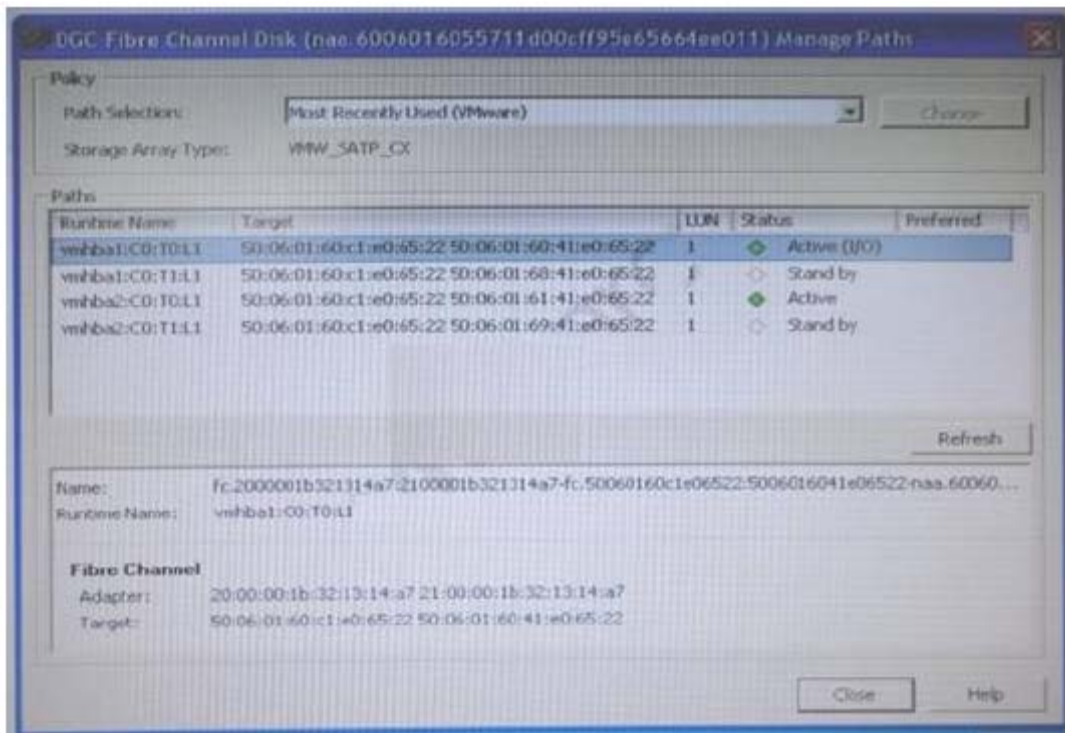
DGC Fibre Channel Disk (naa.6006016055711d00cff95e65664ee011) Manage Paths

Policy

Path Selection: Most Recently Used (VMware) Change

Storage Array Type: VMW_SATP_CX

Paths

| Runtime Name | Target | LUN | Status | Preferred |
|---|---|---|---|---|
| vmhba1:C0:T0:L1 | 50:06:01:60:c1:e0:65:22 50:06:01:60:41:e0:65:22 | 1 | Active (I/O) | |
| vmhba1:C0:T1:L1 | 50:06:01:60:c1:e0:65:22 50:06:01:68:41:e0:65:22 | 1 | Stand by | |
| vmhba2:C0:T0:L1 | 50:06:01:60:c1:e0:65:22 50:06:01:61:41:e0:65:22 | 1 | Active | |
| vmhba2:C0:T1:L1 | 50:06:01:60:c1:e0:65:22 50:06:01:69:41:e0:65:22 | 1 | Stand by | |

Refresh

Name: fc.2000001b321314a7:2100001b321314a7-fc.50060160c1e06522:5006016041e06522-naa.60060...
Runtime Name: vmhba1:C0:T0:L1

Fibre Channel
Adapter: 20:00:00:1b:32:13:14:a7 21:00:00:1b:32:13:14:a7
Target: 50:06:01:60:c1:e0:65:22 50:06:01:60:41:e0:65:22

Close Help